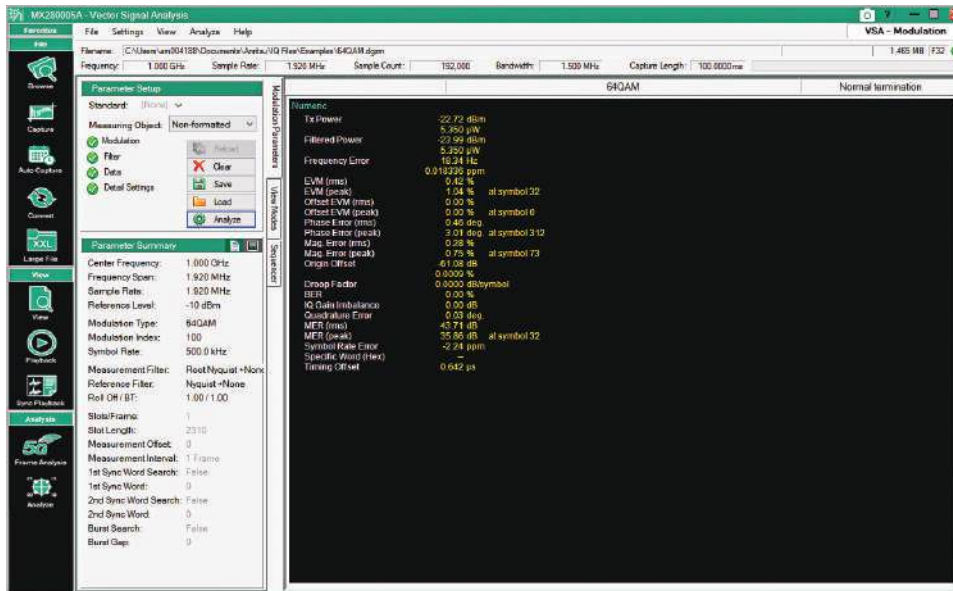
MX280005A - Vector Signal Analysis

Favorites
File Settings View Analyze Help
VSA - Modulation

Filename: C:\Users\am004188\Documents\Anritsu\IQ Files\Examples\64QAM.dgem
1.465 MB F32

Frequency: 1.000 GHz Sample Rate: 1.920 MHz Sample Count: 192,000 Bandwidth: 1.500 MHz Capture Length: 100.0000ms

Browse
Capture
Auto Capture
Convert
XXL
Large File
View
View
Playback
Sync Playback
Analysis
5G
Frame Analysis
Analyze

Parameter Setup
Standard: [None]
Measuring Object: Non-formatted
Modulation
Filter
Data
Detail Settings
Reload
Clear
Save
Load
Analyze

Modulation Parameters
View Modes
Sequencer

Parameter Summary
Center Frequency: 1.000 GHz
Frequency Span: 1.920 MHz
Sample Rate: 1.920 MHz
Reference Level: -10 dBm
Modulation Type: 64QAM
Modulation Index: 100
Symbol Rate: 500.0 kHz
Measurement Filter: Root Nyquist +None
Reference Filter: Nyquist +None
Roll Off / BT: 1.00 / 1.00
Slots/Frame: 1
Slot Length: 2310
Measurement Offset: 0
Measurement Interval: 1 Frame
1st Sync Word Search: False
1st Sync Word: 0
2nd Sync Word Search: False
2nd Sync Word: 0
Burst Search: False
Burst Gap: 0

64QAM
Normal termination

Numeric
Tx Power -22.72 dBm
5.350 µW
Filtered Power -23.99 dBm
5.350 µW
Frequency Error 18.34 Hz
0.018336 ppm
EVM (rms) 0.42 %
EVM (peak) 1.04 % at symbol 32
Offset EVM (rms) 0.00 %
Offset EVM (peak) 0.00 % at symbol 0
Phase Error (rms) 0.46 deg.
Phase Error (peak) 3.01 deg. at symbol 312
Mag. Error (rms) 0.28 %
Mag. Error (peak) 0.75 % at symbol 73
Origin Offset -61.08 dB
0.0009 %
Droop Factor 0.0000 dB/symbol
BER 0.00 %
IQ Gain Imbalance 0.00 dB
Quadrature Error 0.03 deg.
MER (rms) 43.71 dB
MER (peak) 35.86 dB at symbol 32
Symbol Rate Error -2.24 ppm
Specific Word (Hex) --
Timing Offset 0.642 µs